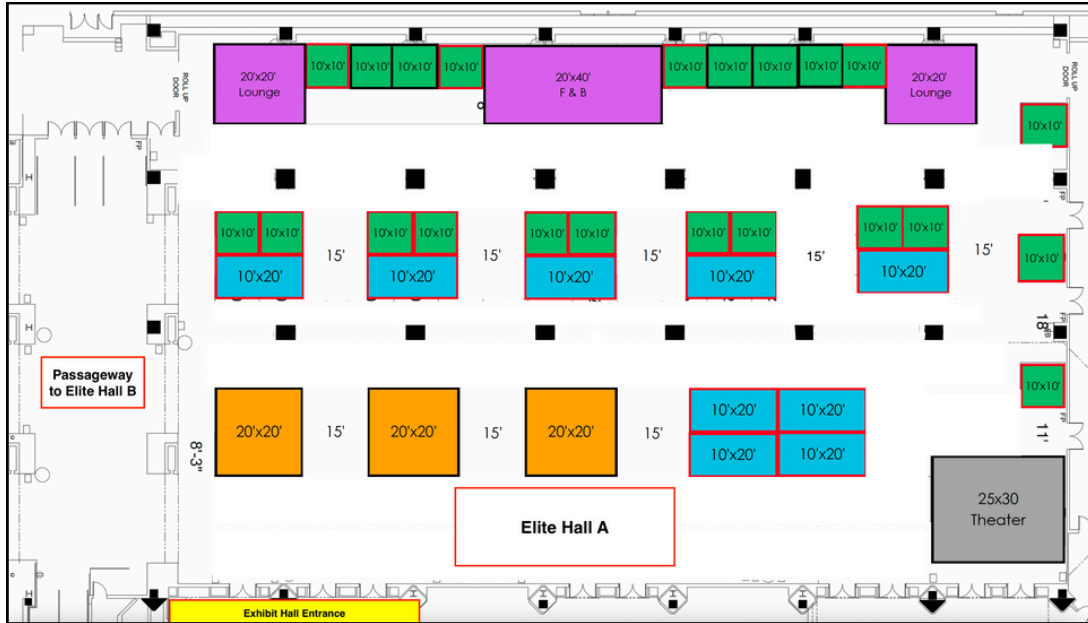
ROLL UP DOOR

20'x20' Lounge

10'x10'

10'x10'

10'x10'

10'x10'

20'x40' F & B

10'x10'

10'x10'

10'x10'

10'x10'

10'x10'

20'x20' Lounge

ROLL UP DOOR

10'x10'

10'x10'

10'x10'

10'x20'

15'

10'x10'

10'x10'

10'x20'

15'

10'x10'

10'x10'

10'x20'

15'

10'x10'

10'x10'

10'x20'

15'

10'x10'

10'x10'

10'x20'

15'

10'x10'

18'

Passageway to Elite Hall B

10'x10'

20'x20'

15'

20'x20'

15'

20'x20'

15'

10'x20'

10'x20'

10'x20'

10'x20'

11'

8'-3"

Elite Hall A

25x30 Theater

Exhibit Hall Entrance